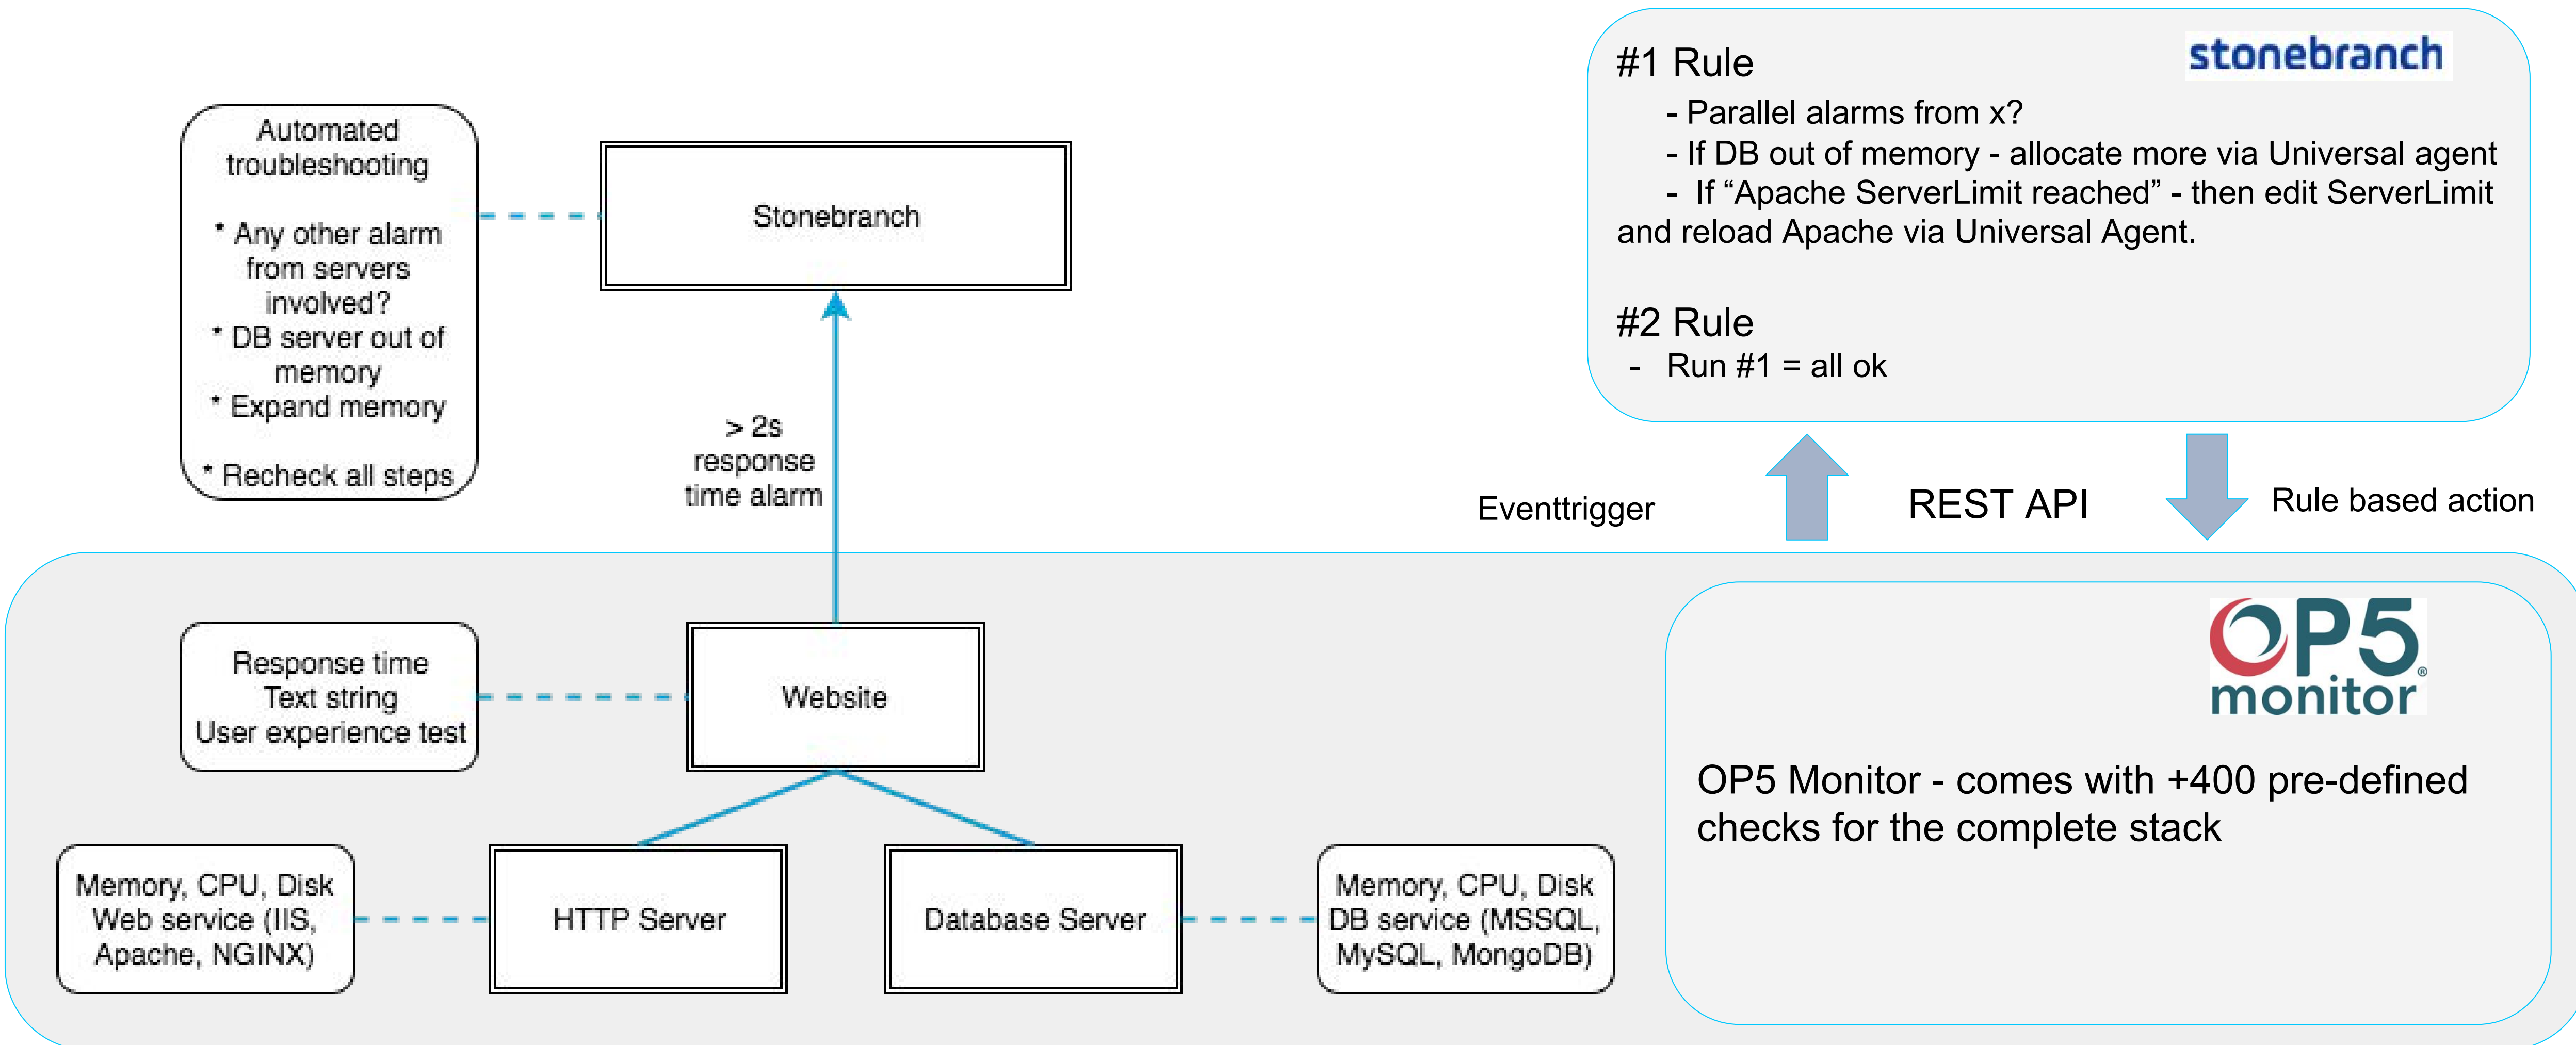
Automated troubleshooting

* Any other alarm from servers involved?
* DB server out of memory
* Expand memory

* Recheck all steps

Stonebranch

> 2s response time alarm

#1 Rule

- Parallel alarms from x?
- If DB out of memory - allocate more via Universal agent
- If “Apache ServerLimit reached” - then edit ServerLimit and reload Apache via Universal Agent.

#2 Rule

- Run #1 = all ok

stonebranch

Eventtrigger

REST API

Rule based action

Response time
Text string
User experience test

Website

OP5 monitor

OP5 Monitor - comes with +400 pre-defined checks for the complete stack

Memory, CPU, Disk
Web service (IIS, Apache, NGINX)

HTTP Server

Database Server

Memory, CPU, Disk
DB service (MSSQL, MySQL, MongoDB)